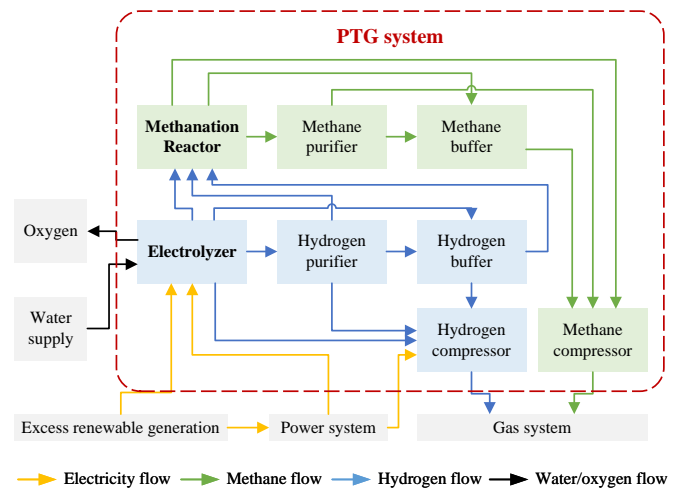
PTG system

Methanation Reactor

Methane purifier

Methane buffer

Oxygen

Electrolyzer

Hydrogen purifier

Hydrogen buffer

Water supply

Hydrogen compressor

Methane compressor

Excess renewable generation

Power system

Gas system

Electricity flow

Methane flow

Hydrogen flow

Water/oxygen flow